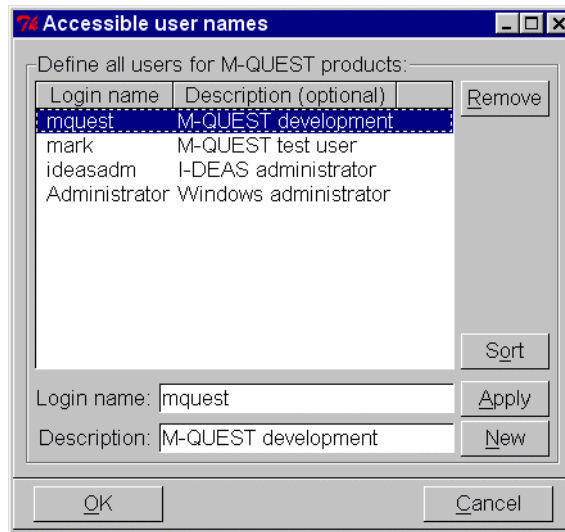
Accessible user names

Define all users for M-QUEST products:

| Login name | Description (optional) |
|---|---|
| mquest | M-QUEST development |
| mark | M-QUEST test user |
| ideasadm | I-DEAS administrator |
| Administrator | Windows administrator |

Remove

Sort

Login name: mquest

Apply

Description: M-QUEST development

New

OK

Cancel